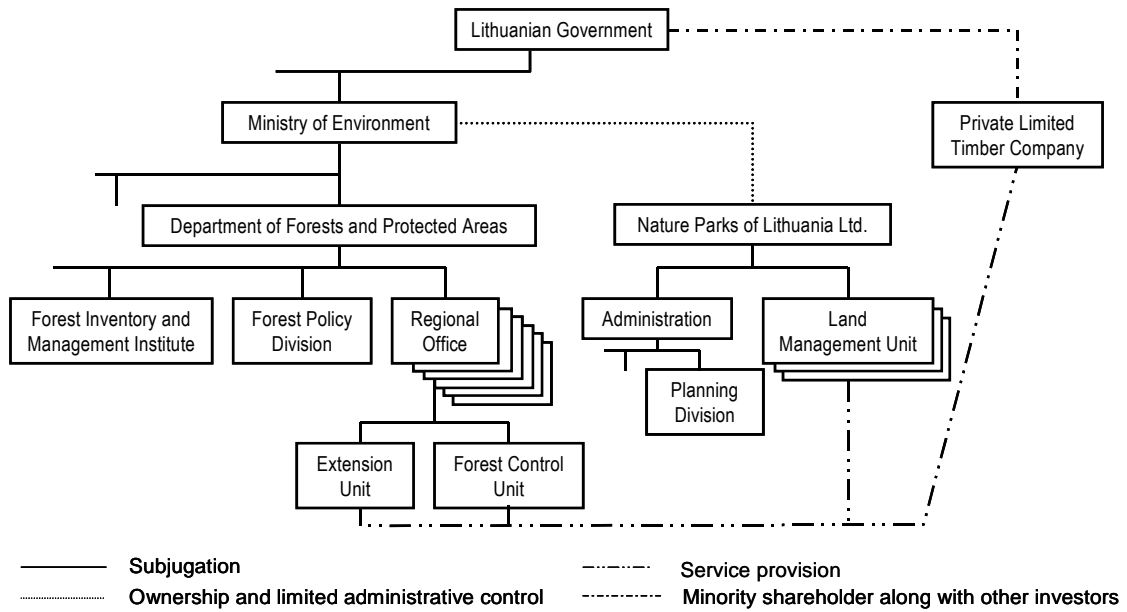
Lithuanian Government

Ministry of Environment

Private Limited Timber Company

Department of Forests and Protected Areas

Nature Parks of Lithuania Ltd.

Forest Inventory and Management Institute

Forest Policy Division

Regional Office

Administration

Land Management Unit

Planning Division

Extension Unit

Forest Control Unit

Subjugation

Ownership and limited administrative control

Service provision

Minority shareholder along with other investors